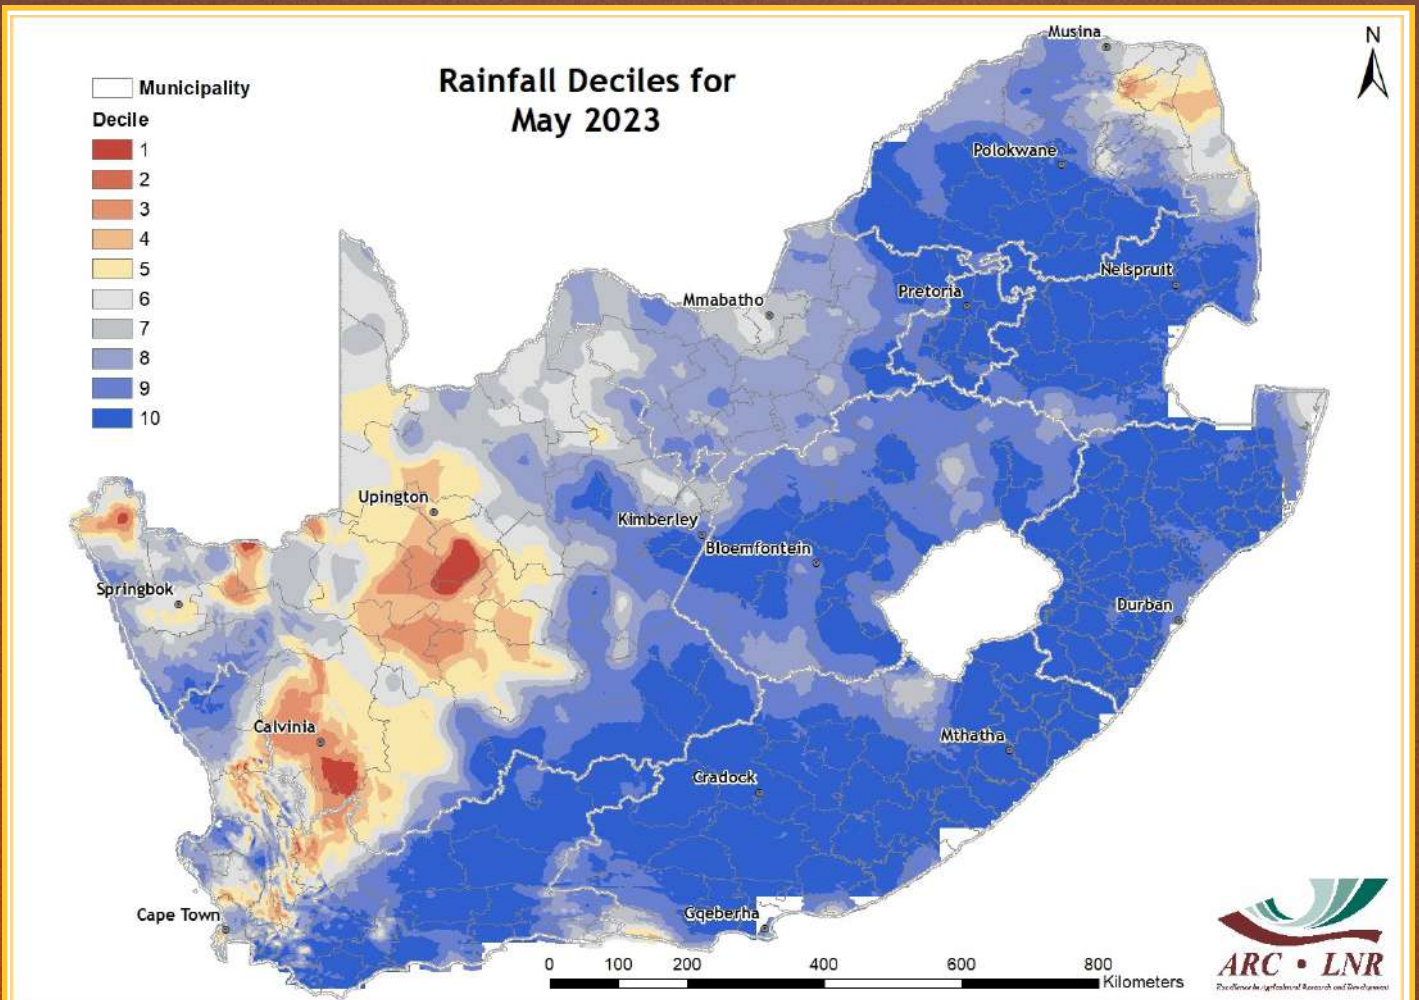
Rainfall Deciles for May 2023

Municipality

Decile

1

2

3

4

5

6

7

8

9

10

N

Musina

Polokwane

Nelspruit

Pretoria

Mmabatho

Upington

Kimberley

Bloemfontein

Springbok

Durban

Calvinia

Mthatha

Cradock

Cape Town

Gqeberha

0 100 200 400 600 800 Kilometers

ARC • LNR

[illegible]